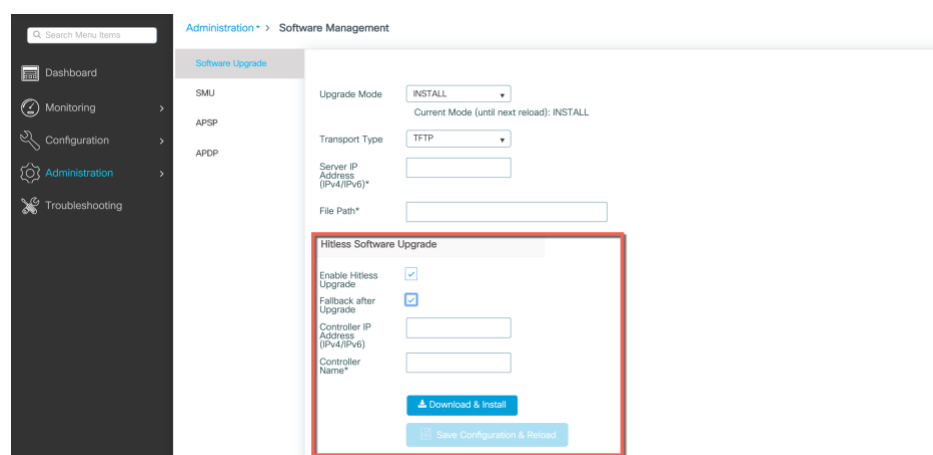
Search Menu Items

Dashboard

Monitoring

Configuration

Administration

Troubleshooting

Administration > Software Management

Software Upgrade

SMU

APSP

APDP

Upgrade Mode INSTALL

Current Mode (until next reload): INSTALL

Transport Type TFTP

Server IP Address (IPv4/IPv6)*

File Path*

Hitless Software Upgrade

Enable Hitless Upgrade

Fallback after Upgrade

Controller IP Address (IPv4/IPv6)

Controller Name*

Download & Install

Save Configuration & Reload